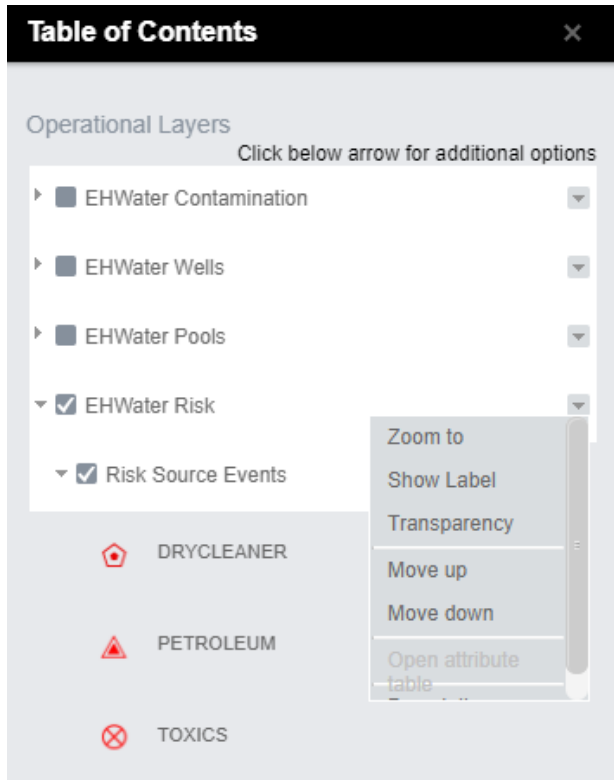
Table of Contents ×

Operational Layers

Click below arrow for additional options

EHWater Contamination

EHWater Wells

EHWater Pools

EHWater Risk

Risk Source Events

DRYCLEANER

PETROLEUM

TOXICS

Zoom to

Show Label

Transparency

Move up

Move down

Open attribute table

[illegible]